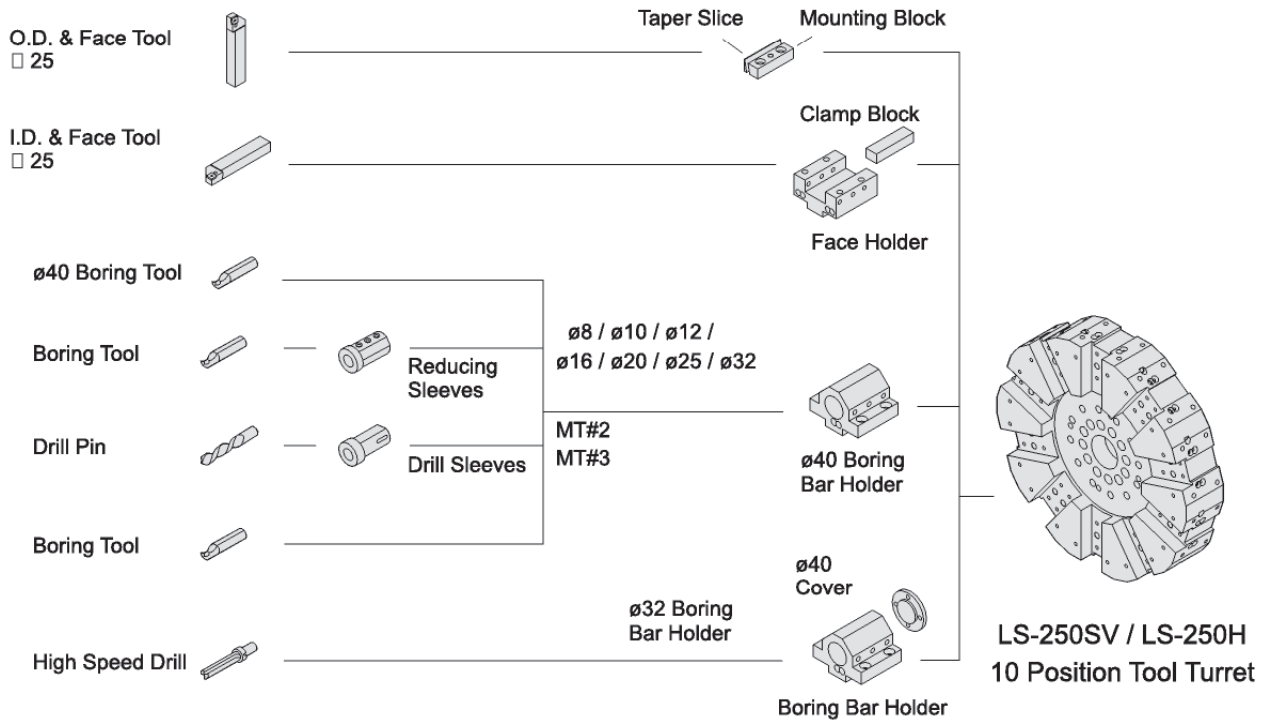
O.D. & Face Tool
□ 25

Taper Slice

Mounting Block

I.D. & Face Tool
□ 25

Clamp Block

Face Holder

ø40 Boring Tool

Boring Tool

Reducing Sleeves

ø8 / ø10 / ø12 / ø16 / ø20 / ø25 / ø32

Drill Pin

Drill Sleeves

MT#2
MT#3

ø40 Boring Bar Holder

Boring Tool

ø40 Cover

ø32 Boring Bar Holder

High Speed Drill

Boring Bar Holder

LS-250SV / LS-250H
10 Position Tool Turret